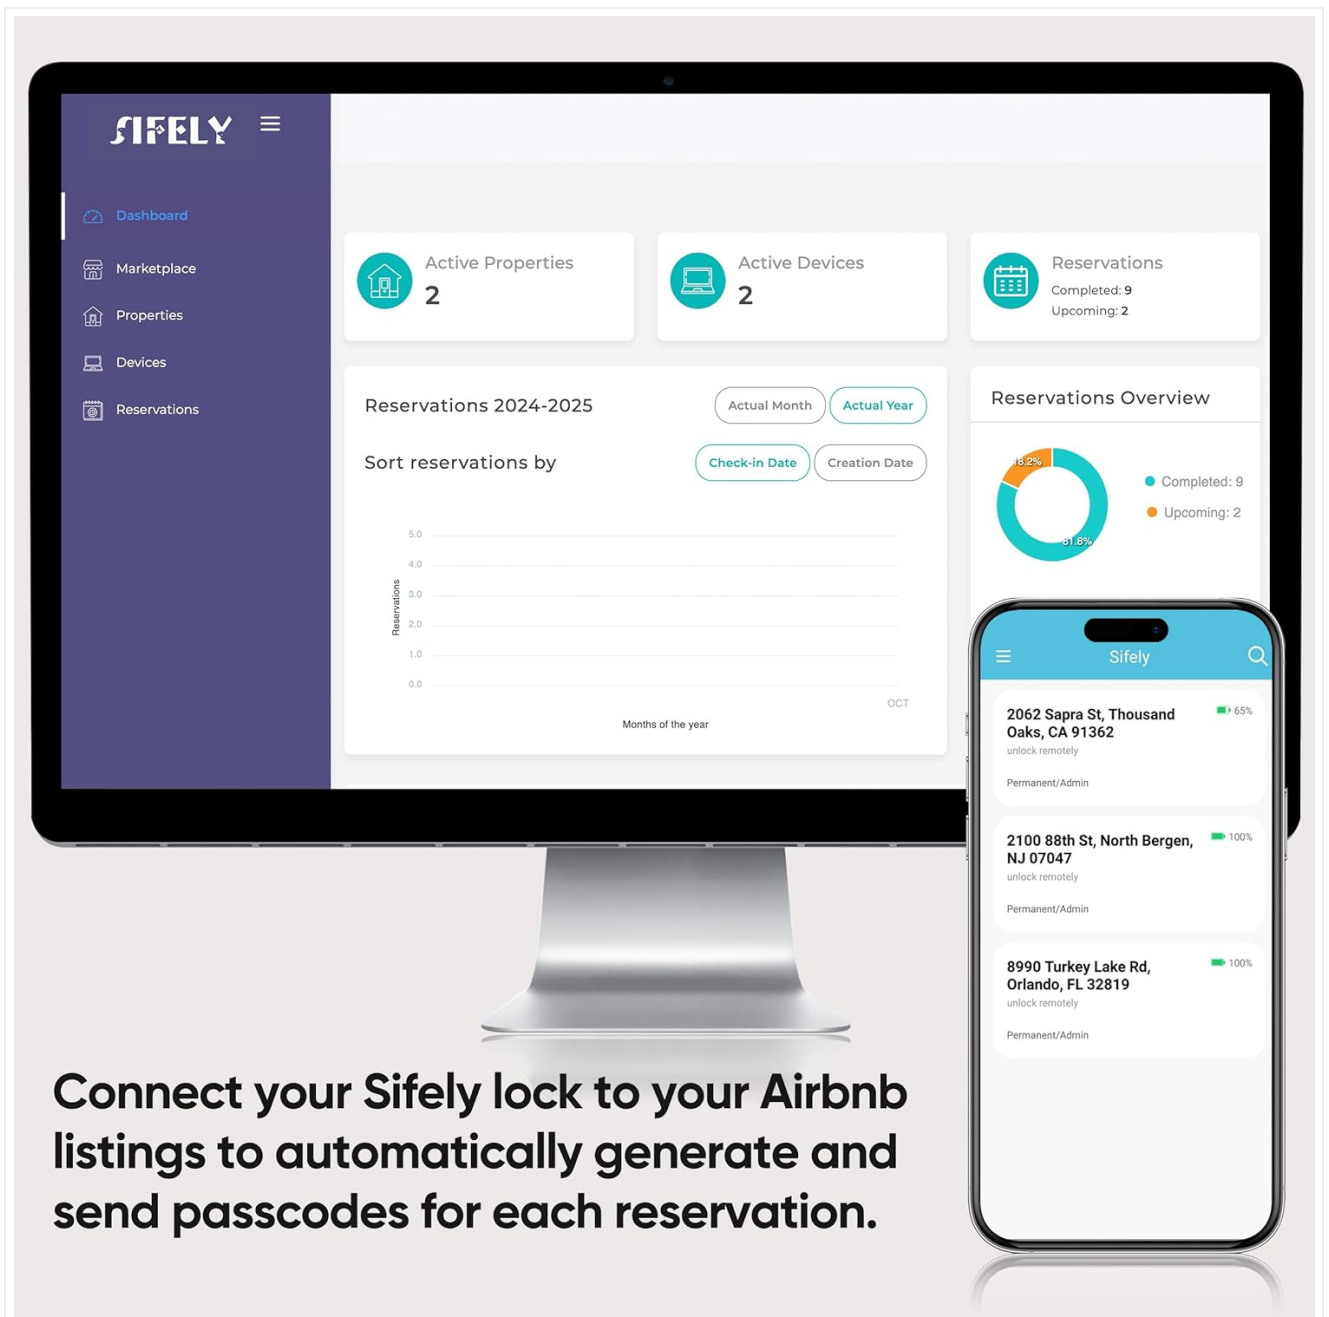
SIFELY

Dashboard
Marketplace
Properties
Devices
Reservations

Active Properties
2

Active Devices
2

Reservations
Completed: 9
Upcoming: 2

Reservations 2024-2025
Actual Month
Actual Year

Sort reservations by
Check-in Date
Creation Date

5.0
4.0
3.0
2.0
1.0
0.0
Reservations
OCT
Months of the year

Reservations Overview
18.2%
81.8%
Completed: 9
Upcoming: 2

Sifely

2062 Sapra St, Thousand Oaks, CA 91362
65%
unlock remotely
Permanent/Admin

2100 88th St, North Bergen, NJ 07047
100%
unlock remotely
Permanent/Admin

8990 Turkey Lake Rd, Orlando, FL 32819
100%
unlock remotely
Permanent/Admin

Connect your Sifely lock to your Airbnb listings to automatically generate and send passcodes for each reservation.